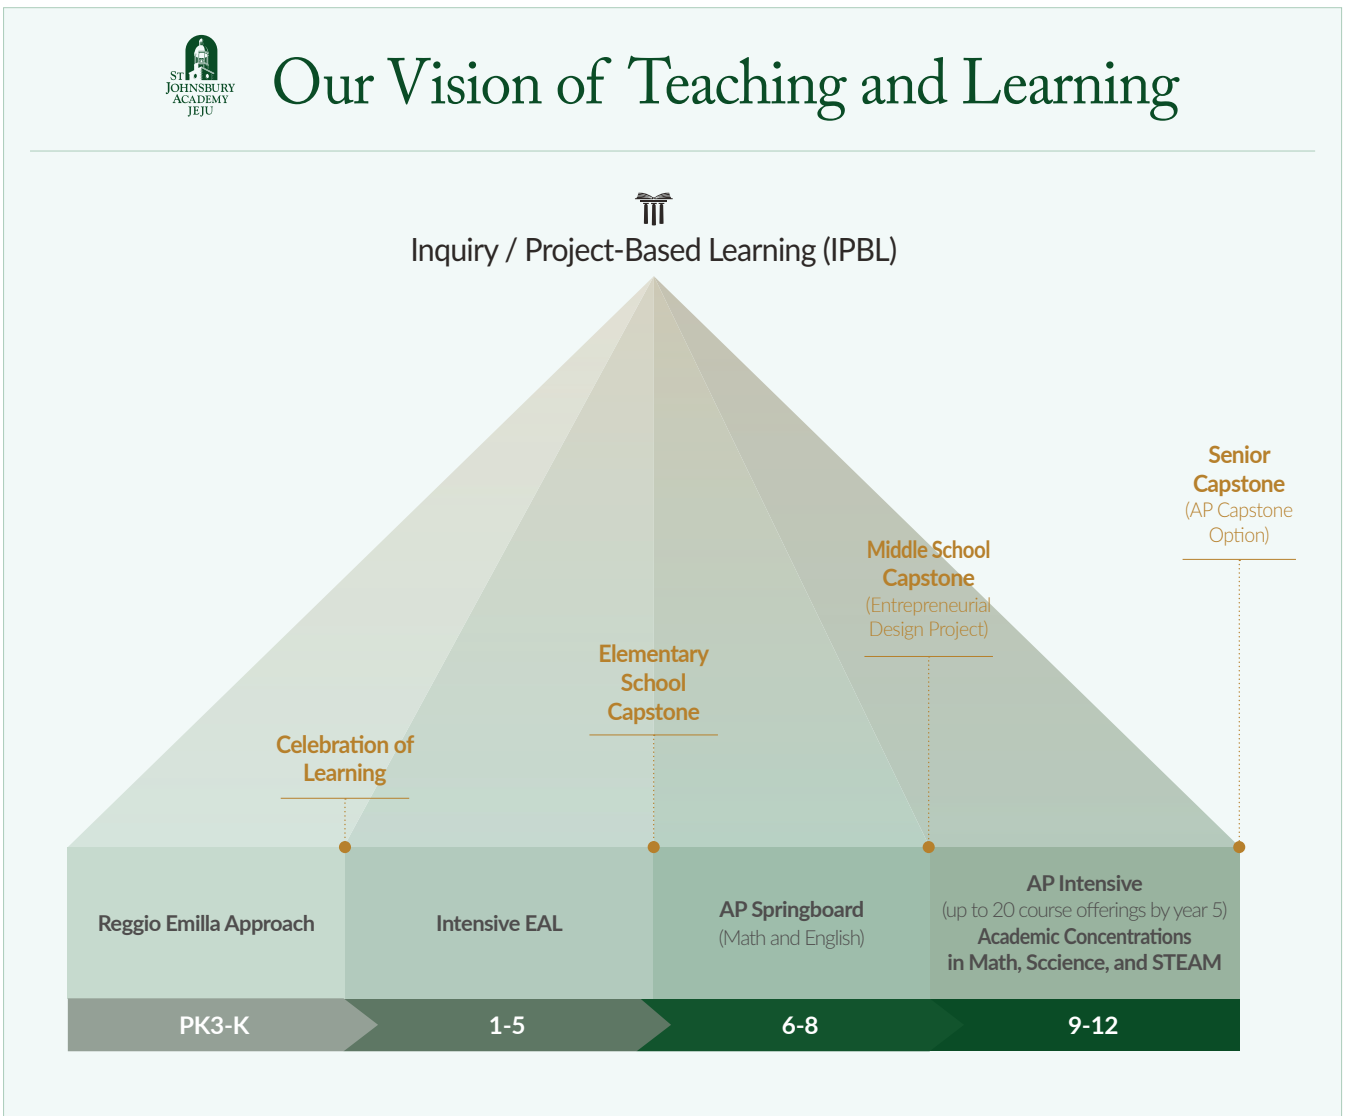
ST JOHNSBURY ACADEMY JEJU

Our Vision of Teaching and Learning

Inquiry / Project-Based Learning (IPBL)

Senior Capstone
(AP Capstone Option)

Middle School Capstone
(Entrepreneurial Design Project)

Elementary School Capstone

Celebration of Learning

Reggio Emilla Approach

Intensive EAL

AP Springboard
(Math and English)

AP Intensive
(up to 20 course offerings by year 5)
Academic Concentrations in Math, Sccience, and STEAM

PK3-K

1-5

6-8

9-12